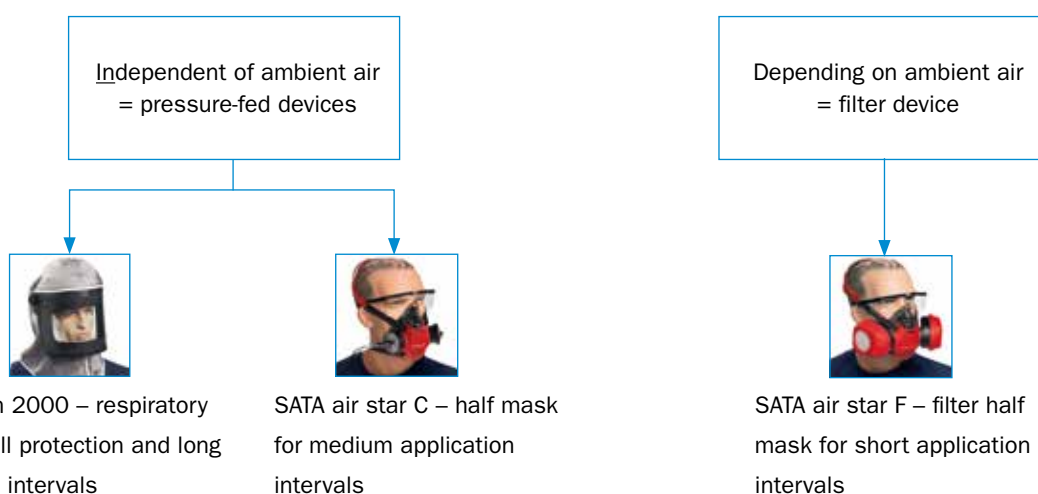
Independent of ambient air = pressure-fed devices

Depending on ambient air = filter device

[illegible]n 2000 – respiratory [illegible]ll protection and long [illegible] intervals

SATA air star C – half mask for medium application intervals

SATA air star F – filter half mask for short application intervals